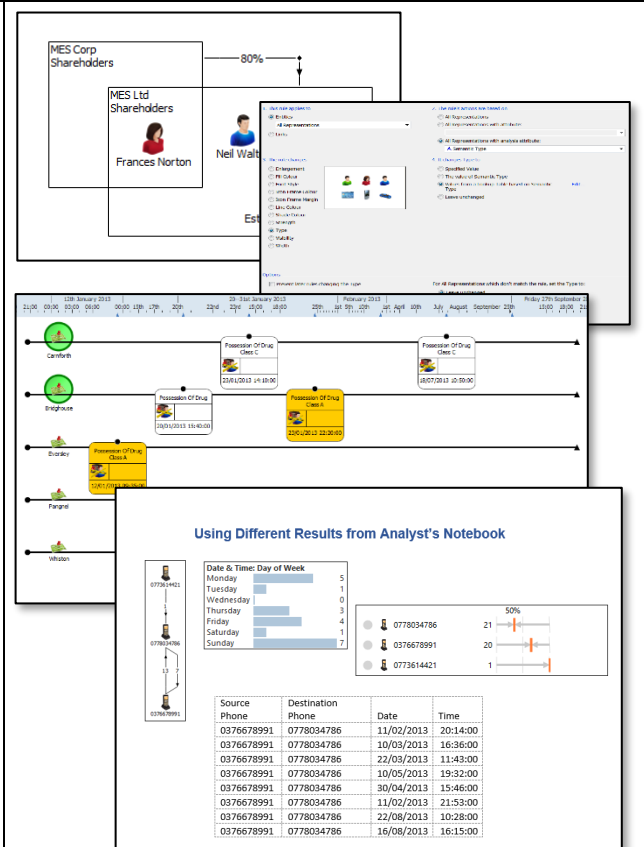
MES Corp Shareholders

80%

MES Ltd Shareholders

Frances Norton

Neil Walt

Est

Entities

All Representations

Links

Enlargement

Fill Colour

Font Style

Line Colour

Size

Strength

Type

Visibility

Mode

All Representations

All Representations with analysis attribute:

Specified Value

Leave unchanged

Options

For All Representations which don't match the rule, set the Type to:

12th January 2013

23 - 31st January 2013

February 2013

Friday 27th September

Carnforth

Possession Of Drug Class C

22/01/2013 14:10:00

Possession Of Drug Class C

18/07/2013 10:50:00

Brighouse

Possession Of Drug

20/01/2013 15:40:00

Possession Of Drug Class A

22/01/2013 23:20:00

Eversley

Possession Of Drug Class A

12/01/2013

Pangnel

Whiston

Using Different Results from Analyst's Notebook

0773614421

1

0778034786

13

0376678991

Date & Time: Day of Week

| | |
|---|---|
| Monday | 5 |
| Tuesday | 1 |
| Wednesday | 0 |
| Thursday | 3 |
| Friday | 4 |
| Saturday | 1 |
| Sunday | 7 |

50%

0778034786 21

0376678991 20

0773614421 1

| Source Phone | Destination Phone | Date | Time |
|---|---|---|---|
| 0376678991 | 0778034786 | 11/02/2013 | 20:14:00 |
| 0376678991 | 0778034786 | 10/03/2013 | 16:36:00 |
| 0376678991 | 0778034786 | 22/03/2013 | 11:43:00 |
| 0376678991 | 0778034786 | 10/05/2013 | 19:32:00 |
| 0376678991 | 0778034786 | 30/04/2013 | 15:46:00 |
| 0376678991 | 0778034786 | 11/02/2013 | 21:53:00 |
| 0376678991 | 0778034786 | 22/08/2013 | 10:28:00 |
| 0376678991 | 0778034786 | 16/08/2013 | 16:15:00 |